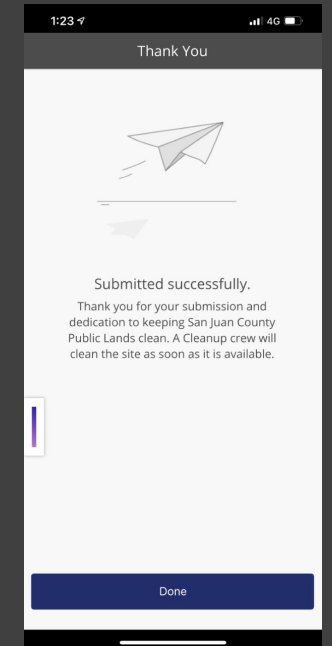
1:23

4G

Thank You

Submitted successfully.

Thank you for your submission and dedication to keeping San Juan County Public Lands clean. A Cleanup crew will clean the site as soon as it is available.

Done